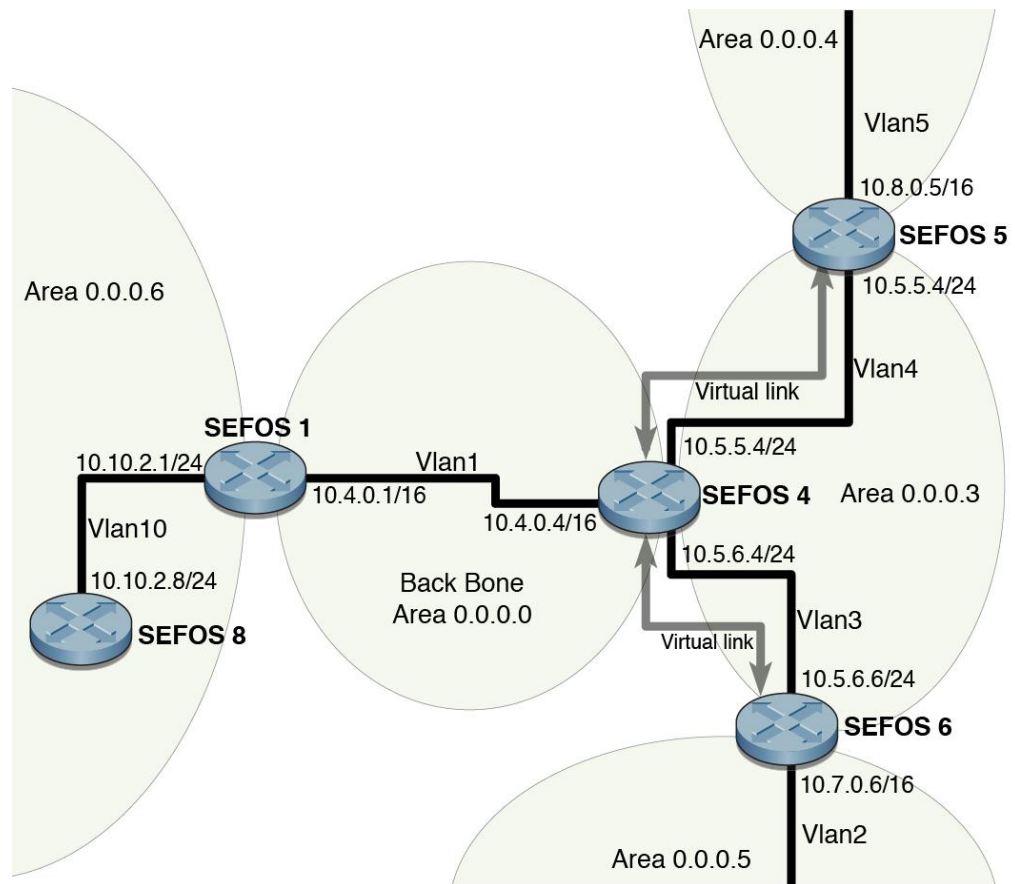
Area 0.0.0.4

Vlan5

10.8.0.5/16

SEFOS 5

10.5.5.4/24

Area 0.0.0.6

Vlan4

Virtual link

SEFOS 1

10.5.5.4/24

10.10.2.1/24

Vlan1

10.4.0.1/16

SEFOS 4

Area 0.0.0.3

10.4.0.4/16

Vlan10

10.5.6.4/24

10.10.2.8/24

Back Bone
Area 0.0.0.0

Vlan3

SEFOS 8

Virtual link

10.5.6.6/24

SEFOS 6

10.7.0.6/16

Vlan2

Area 0.0.0.5